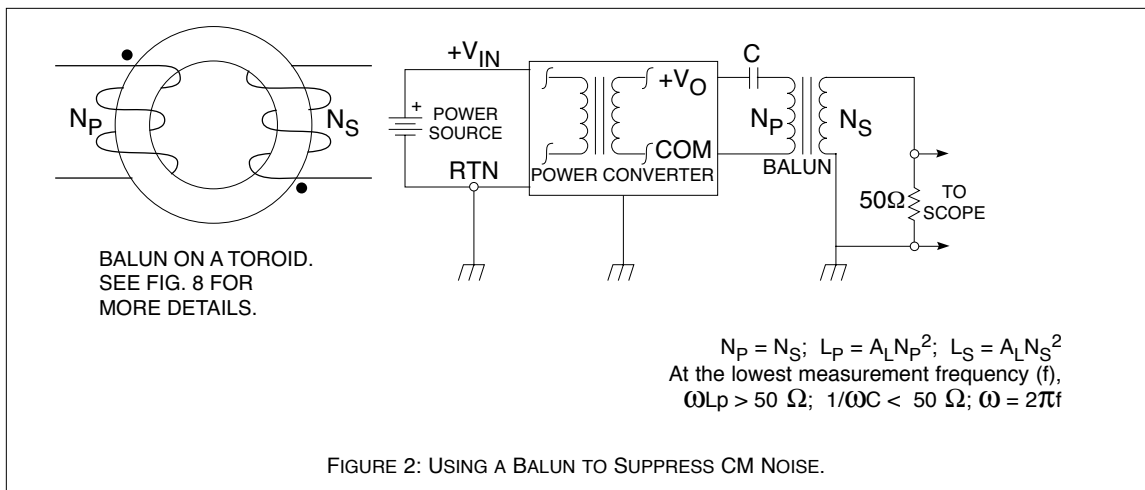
$N_P$

$N_S$

BALUN ON A TOROID. SEE FIG. 8 FOR MORE DETAILS.

$+V_{IN}$

+ POWER SOURCE

RTN

$+V_O$

COM

POWER CONVERTER

C

$N_P$

$N_S$

BALUN

50Ω

TO SCOPE

$N_P = N_S$; $L_P = A_L N_P^2$; $L_S = A_L N_S^2$
At the lowest measurement frequency (f),
$\omega Lp > 50\ \Omega$; $1/\omega C < 50\ \Omega$; $\omega = 2\pi f$

FIGURE 2: USING A BALUN TO SUPPRESS CM NOISE.